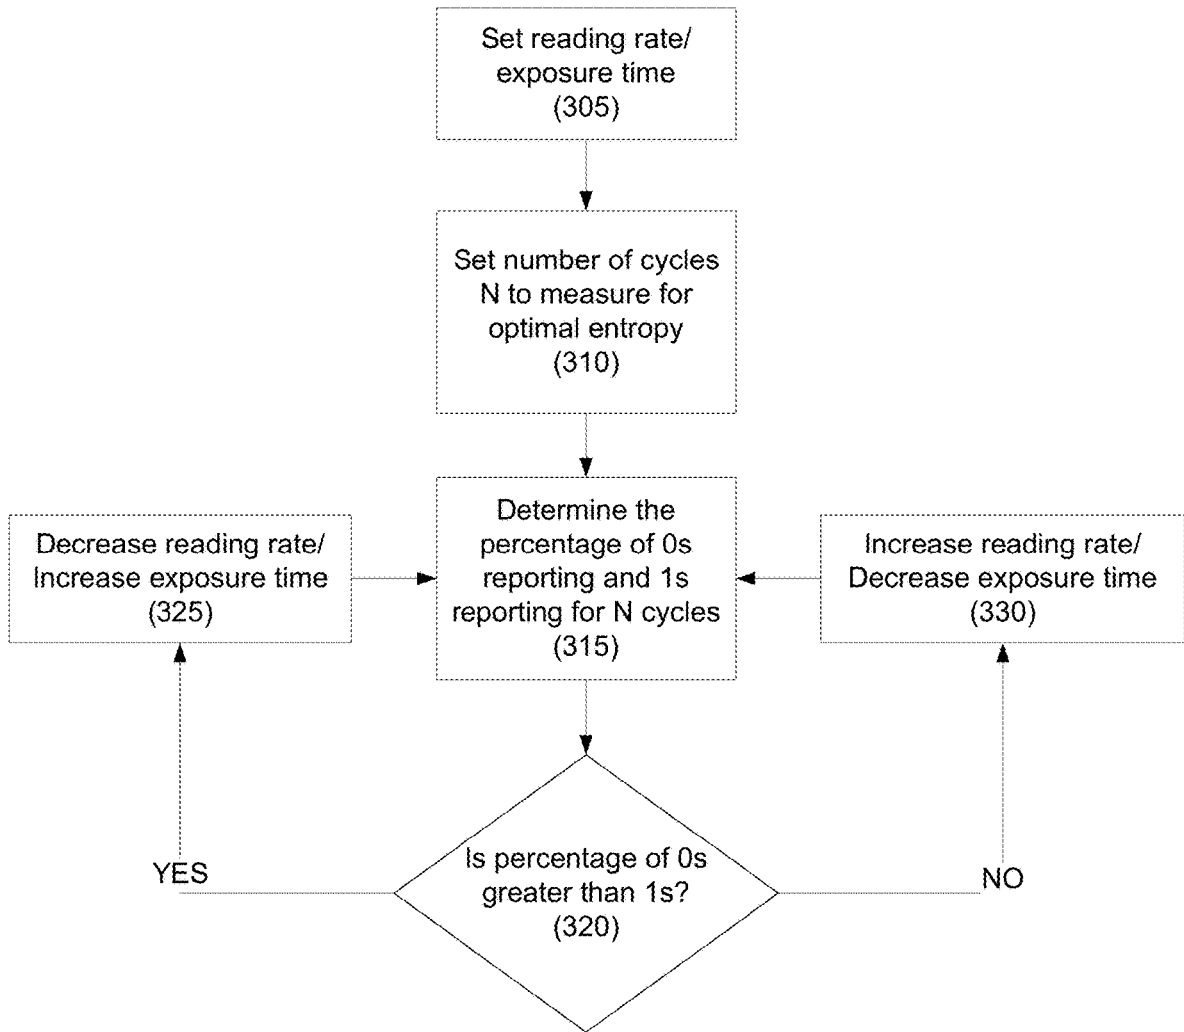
Set reading rate/ exposure time (305)

Set number of cycles N to measure for optimal entropy (310)

Decrease reading rate/ Increase exposure time (325)

Determine the percentage of 0s reporting and 1s reporting for N cycles (315)

Increase reading rate/ Decrease exposure time (330)

YES

Is percentage of 0s greater than 1s? (320)

NO